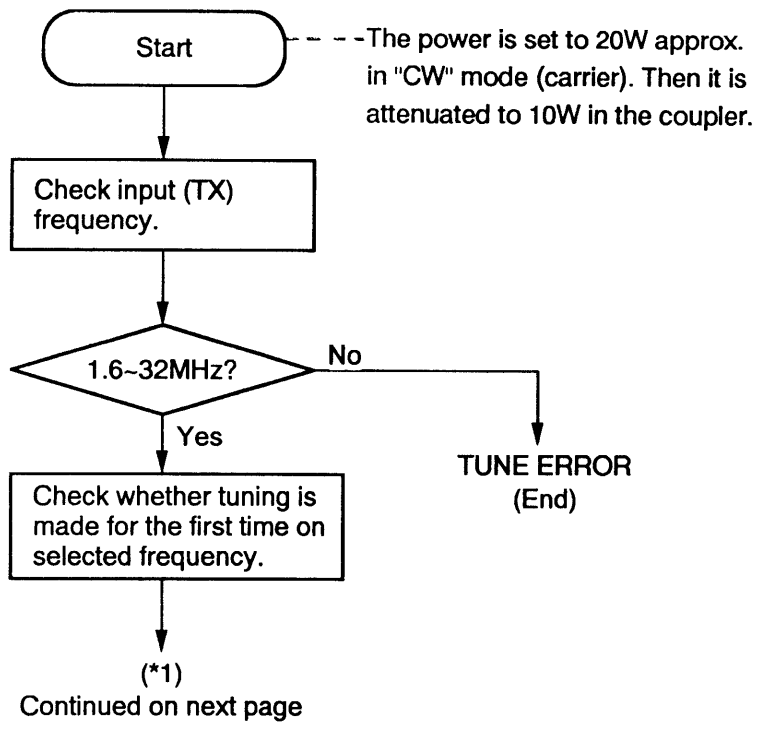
Start

The power is set to 20W approx. in "CW" mode (carrier). Then it is attenuated to 10W in the coupler.

Check input (TX) frequency.

1.6~32MHz?

No

Yes

TUNE ERROR (End)

Check whether tuning is made for the first time on selected frequency.

(*1)
Continued on next page